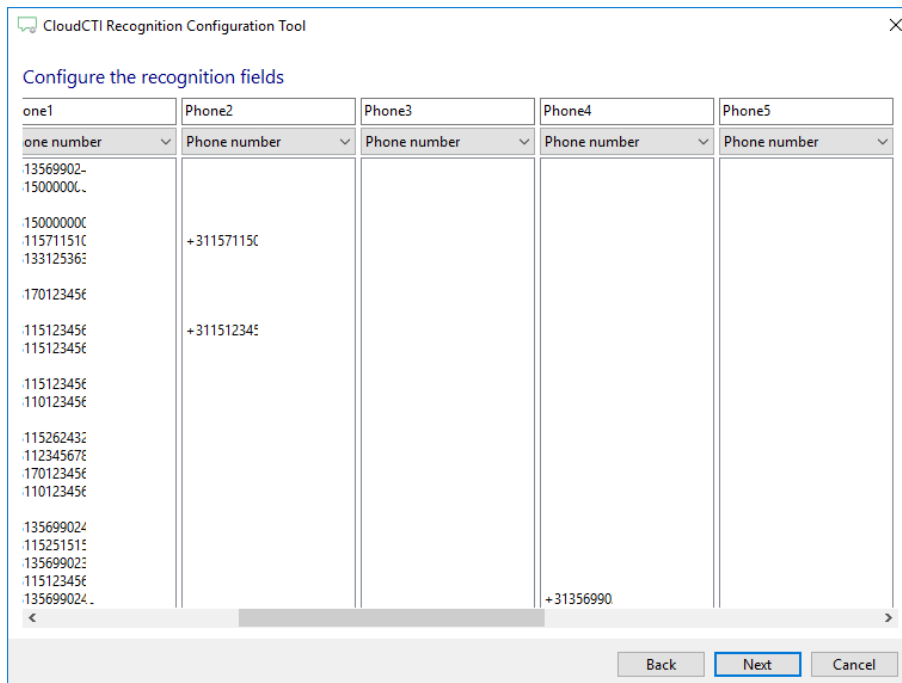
CloudCTI Recognition Configuration Tool

Configure the recognition fields

| one1 | Phone2 | Phone3 | Phone4 | Phone5 |
|---|---|---|---|---|
| one number | Phone number | Phone number | Phone number | Phone number |
| 13569902 | | | | |
| 1500000 | | | | |
| | | | | |
| 150000000 | | | | |
| 11571151 | +31157115 | | | |
| 13312536 | | | | |
| | | | | |
| 17012345 | | | | |
| | | | | |
| 11512345 | +31151234 | | | |
| 11512345 | | | | |
| | | | | |
| 11512345 | | | | |
| 11012345 | | | | |
| | | | | |
| 11526243 | | | | |
| 11234567 | | | | |
| 17012345 | | | | |
| 11012345 | | | | |
| | | | | |
| 13569902 | | | | |
| 11525151 | | | | |
| 13569902 | | | | |
| 11512345 | | | | |
| 13569902 | | | +3135699 | |

Back Next Cancel